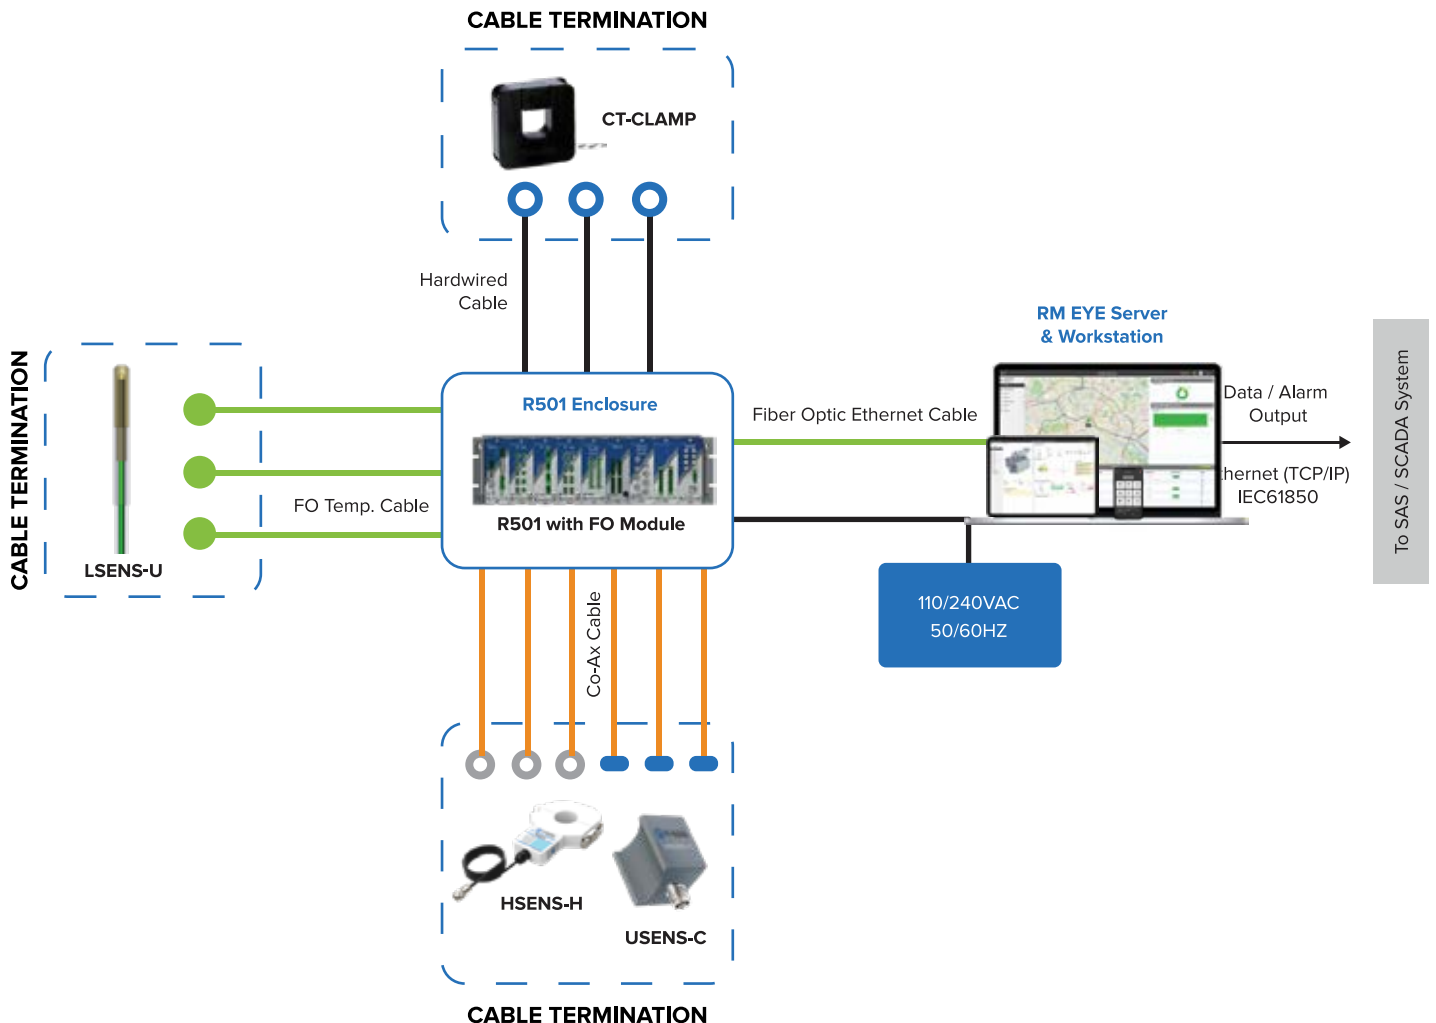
CABLE TERMINATION

CT-CLAMP

Hardwired Cable

CABLE TERMINATION

LSENS-U

FO Temp. Cable

R501 Enclosure

R501 with FO Module

Fiber Optic Ethernet Cable

RM EYE Server & Workstation

Data / Alarm Output

hernet (TCP/IP) IEC61850

To SAS / SCADA System

110/240VAC 50/60HZ

Co-Ax Cable

HSENS-H

USENS-C

CABLE TERMINATION